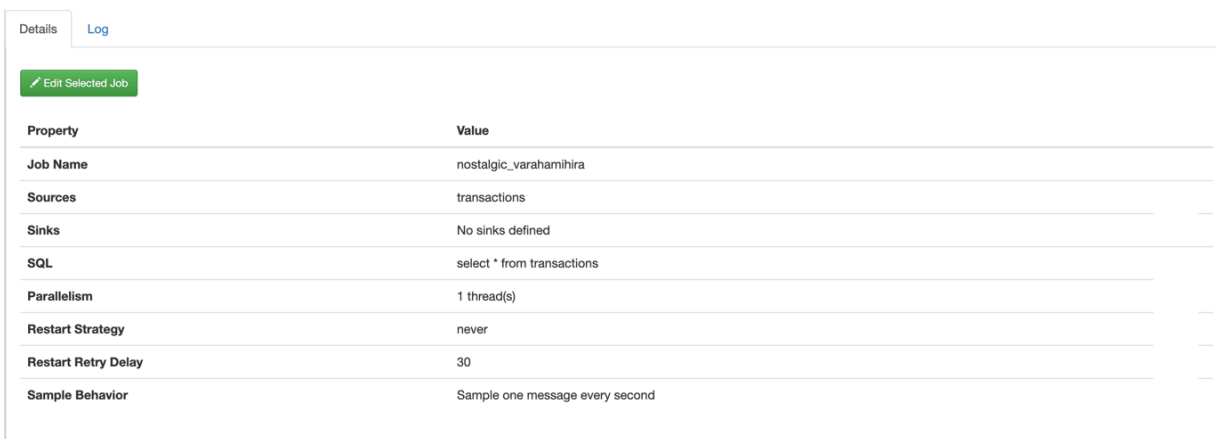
Details Log

Edit Selected Job

| Property | Value |
|---|---|
| Job Name | nostalgic_varahamihira |
| Sources | transactions |
| Sinks | No sinks defined |
| SQL | select * from transactions |
| Parallelism | 1 thread(s) |
| Restart Strategy | never |
| Restart Retry Delay | 30 |
| Sample Behavior | Sample one message every second |